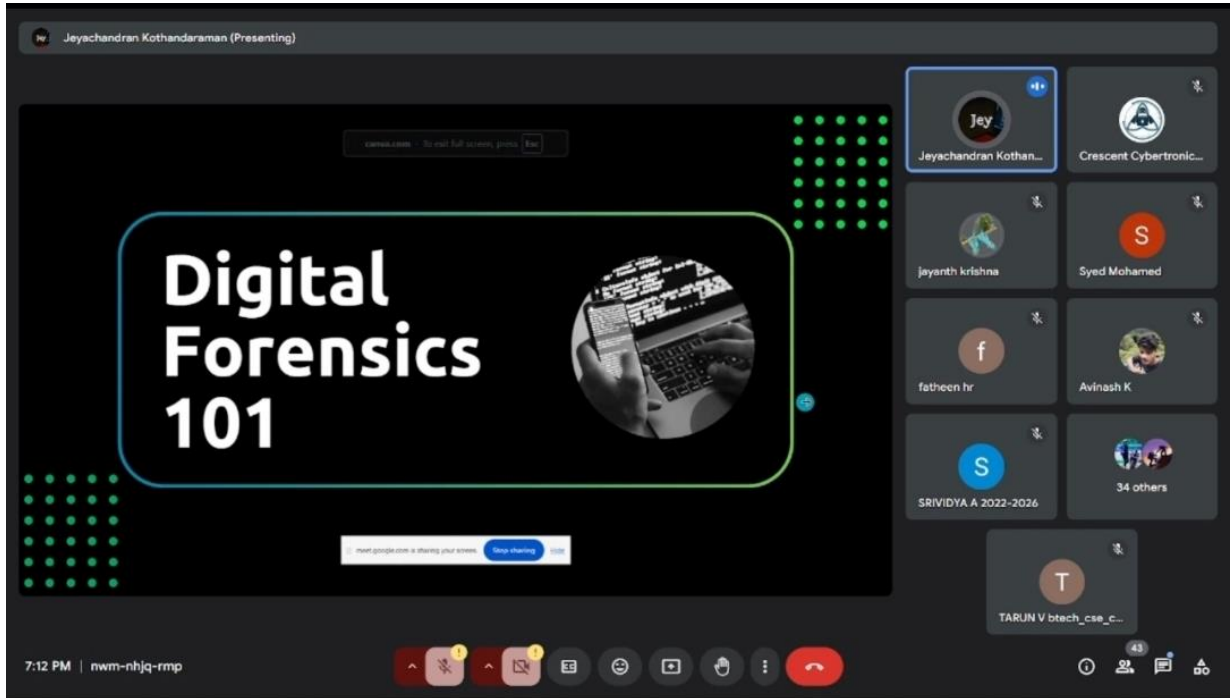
Jeyachandran Kothandaraman (Presenting)

canva.com · To exit full screen, press Esc

Digital Forensics 101

meet.google.com is sharing your screen. Stop sharing Hide

Jey
Jeyachandran Kothan...

Crescent Cybertronic...

jayanth krishna

S
Syed Mohamed

f
fatheen hr

Avinash K

S
SRIVIDYA A 2022-2026

34 others

T
TARUN V btech_cse_c...

7:12 PM | nwm-nhjq-rmp

43